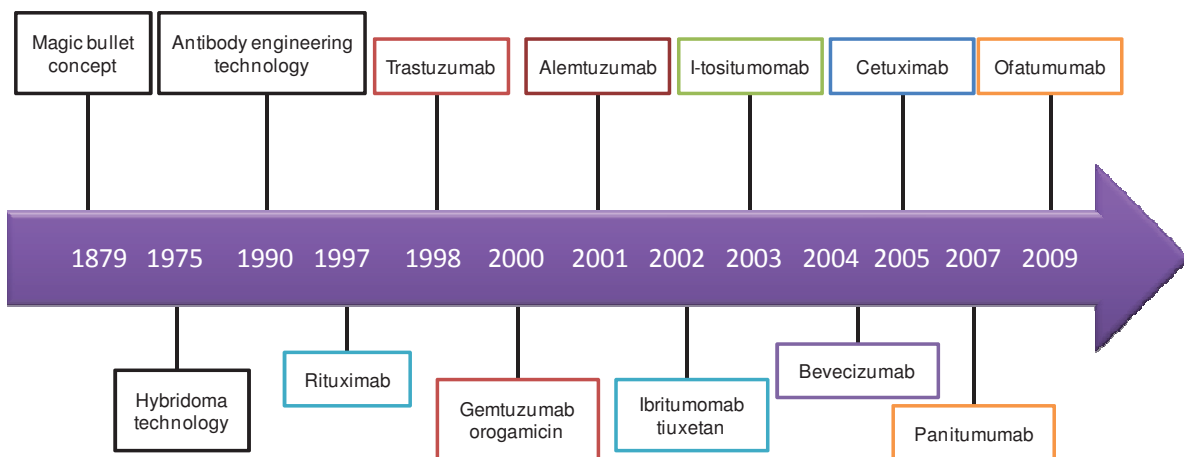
Magic bullet concept

Antibody engineering technology

Trastuzumab

Alemtuzumab

I-tositumomab

Cetuximab

Ofatumumab

1879 1975 1990 1997 1998 2000 2001 2002 2003 2004 2005 2007 2009

Hybridoma technology

Rituximab

Gemtuzumab orogamicin

Ibritumomab tiuxetan

Bevecizumab

Panitumumab